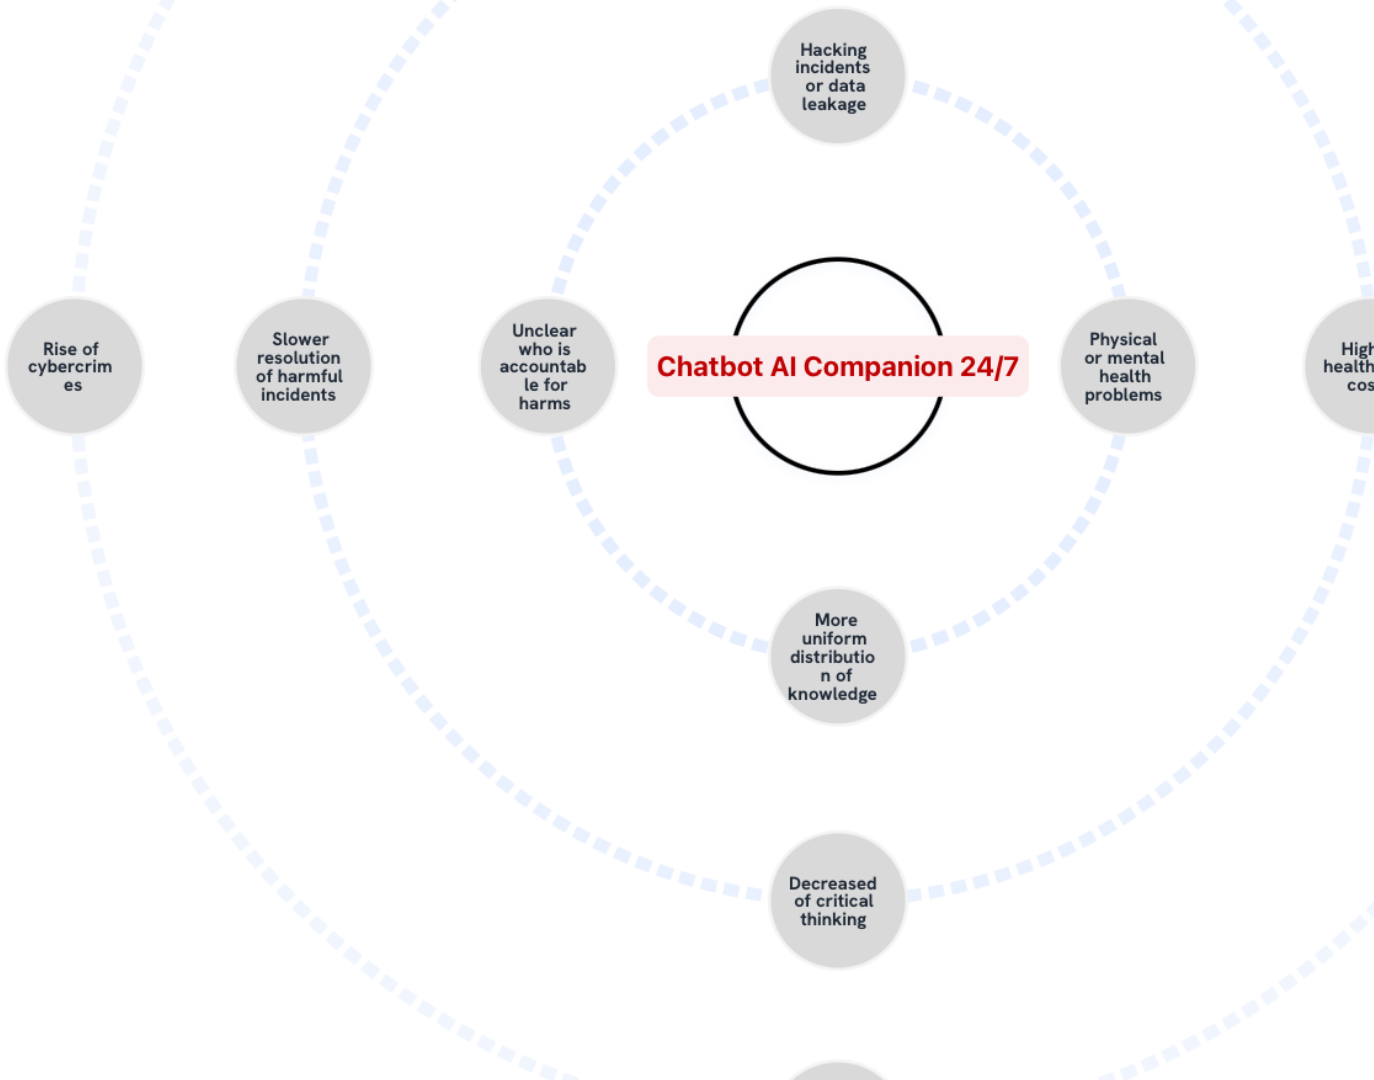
Hacking incidents or data leakage

Rise of cybercrimes

Slower resolution of harmful incidents

Unclear who is accountable for harms

Chatbot AI Companion 24/7

Physical or mental health problems

High health cos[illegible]

More uniform distribution of knowledge

Decreased of critical thinking